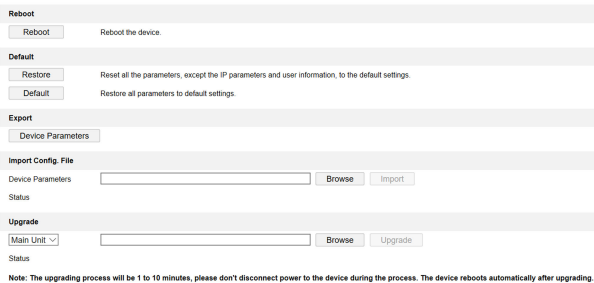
Reboot

Reboot Reboot the device.

Default

Restore Reset all the parameters, except the IP parameters and user information, to the default settings.

Default Restore all parameters to default settings.

Export

Device Parameters

Import Config. File

Device Parameters Browse Import

Status

Upgrade

Main Unit Browse Upgrade

Status

Note: The upgrading process will be 1 to 10 minutes, please don't disconnect power to the device during the process. The device reboots automatically after upgrading.